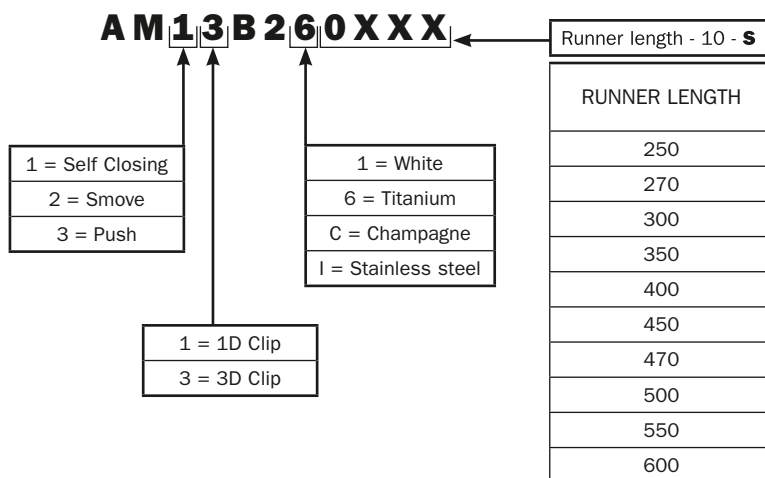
A M 1 3 B 2 6 0 X X X

Runner length - 10 - S

| RUNNER LENGTH |
|---|
| 250 |
| 270 |
| 300 |
| 350 |
| 400 |
| 450 |
| 470 |
| 500 |
| 550 |
| 600 |

1 = Self Closing
2 = Smove
3 = Push

1 = 1D Clip
3 = 3D Clip

1 = White
6 = Titanium
C = Champagne
I = Stainless steel